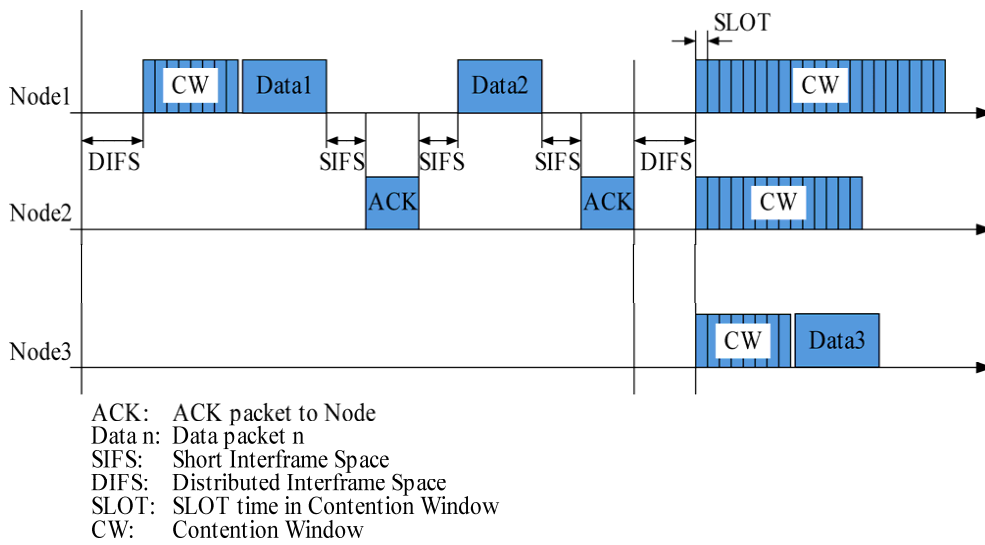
SLOT

Node1

CW

Data1

Data2

CW

DIFS

SIFS

SIFS

SIFS

DIFS

Node2

ACK

ACK

CW

Node3

CW

Data3

| | |
|---|---|
| ACK: | ACK packet to Node |
| Data n: | Data packet n |
| SIFS: | Short Interframe Space |
| DIFS: | Distributed Interframe Space |
| SLOT: | SLOT time in Contention Window |
| CW: | Contention Window |